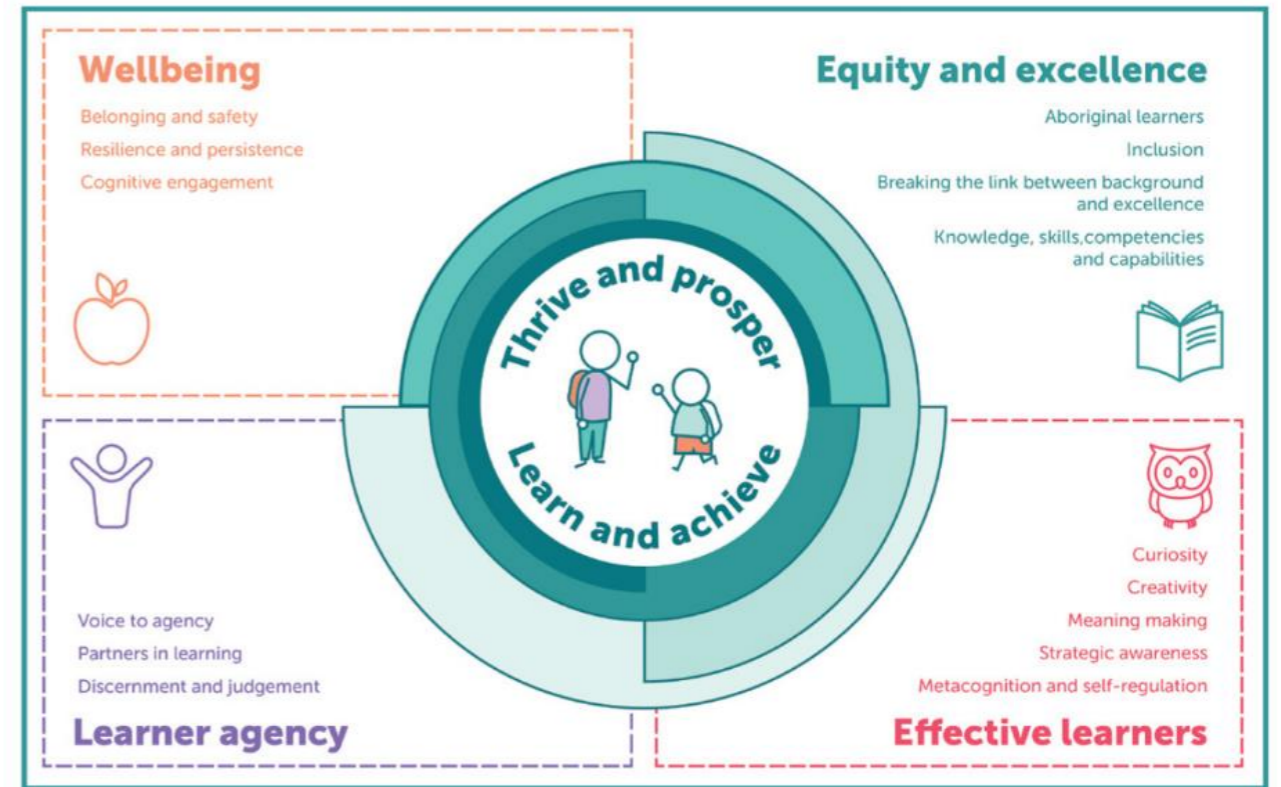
Wellbeing

Belonging and safety

Resilience and persistence

Cognitive engagement

Equity and excellence

Aboriginal learners

Inclusion

Breaking the link between background and excellence

Knowledge, skills,competencies and capabilities

Thrive and prosper

Learn and achieve

Voice to agency

Partners in learning

Discernment and judgement

Learner agency

Curiosity

Creativity

Meaning making

Strategic awareness

Metacognition and self-regulation

Effective learners